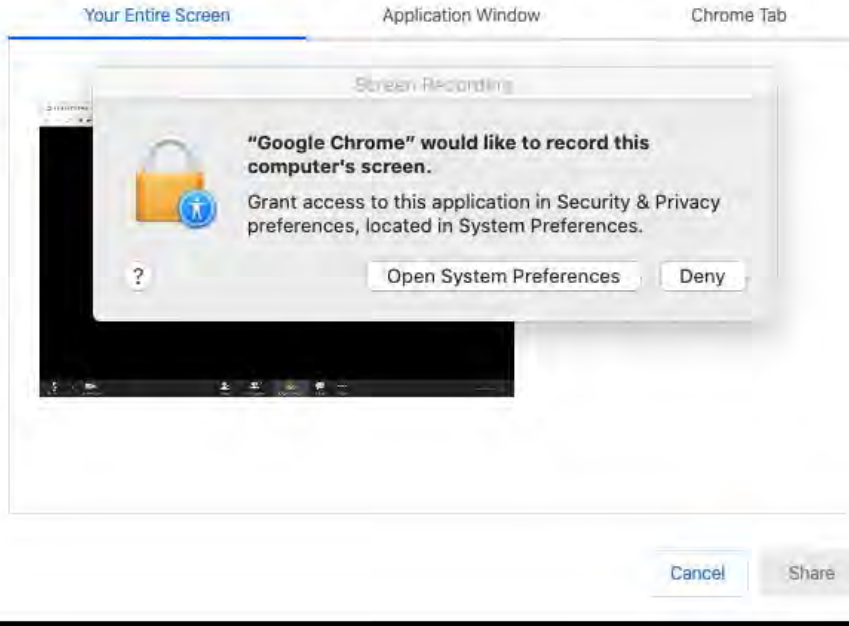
Your Entire Screen

Application Window

Chrome Tab

Screen Recording

"Google Chrome" would like to record this computer's screen.

Grant access to this application in Security & Privacy preferences, located in System Preferences.

?

Open System Preferences

Deny

Cancel

Share